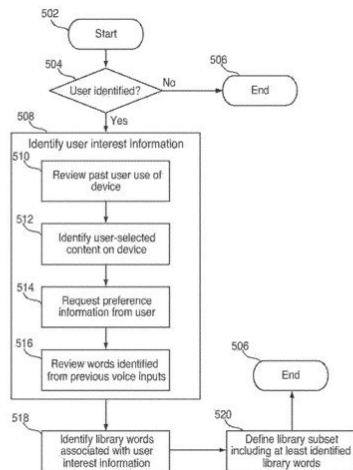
502
Start

504
User identified?
No
506
End
Yes

508
Identify user interest information

510
Review past user use of device

512
Identify user-selected content on device

514
Request preference information from user

516
Review words identified from previous voice inputs

506
End

518
Identify library words associated with user interest information

520
Define library subset including at least identified library words